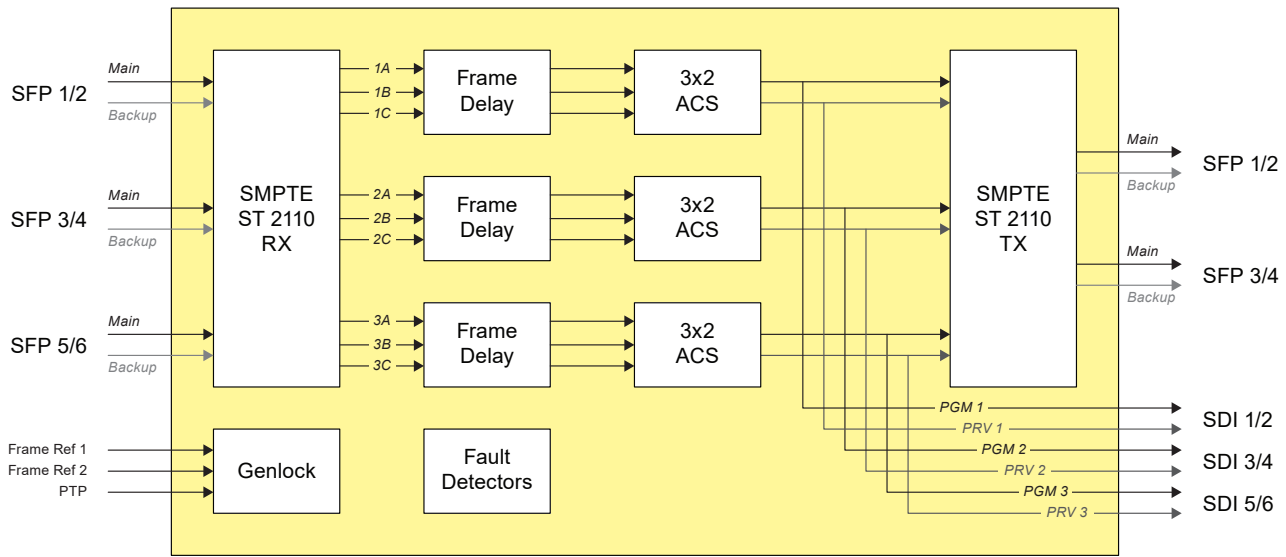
SFP 1/2
Main
Backup

SFP 3/4
Main
Backup

SFP 5/6
Main
Backup

Frame Ref 1
Frame Ref 2
PTP

SMPTE ST 2110 RX

1A
1B
1C
2A
2B
2C
3A
3B
3C

Frame Delay
Frame Delay
Frame Delay

3x2 ACS
3x2 ACS
3x2 ACS

SMPTE ST 2110 TX

Genlock

Fault Detectors

Main
Backup
SFP 1/2

Main
Backup
SFP 3/4

PGM 1
PRV 1
SDI 1/2
PGM 2
PRV 2
SDI 3/4
PGM 3
PRV 3
SDI 5/6